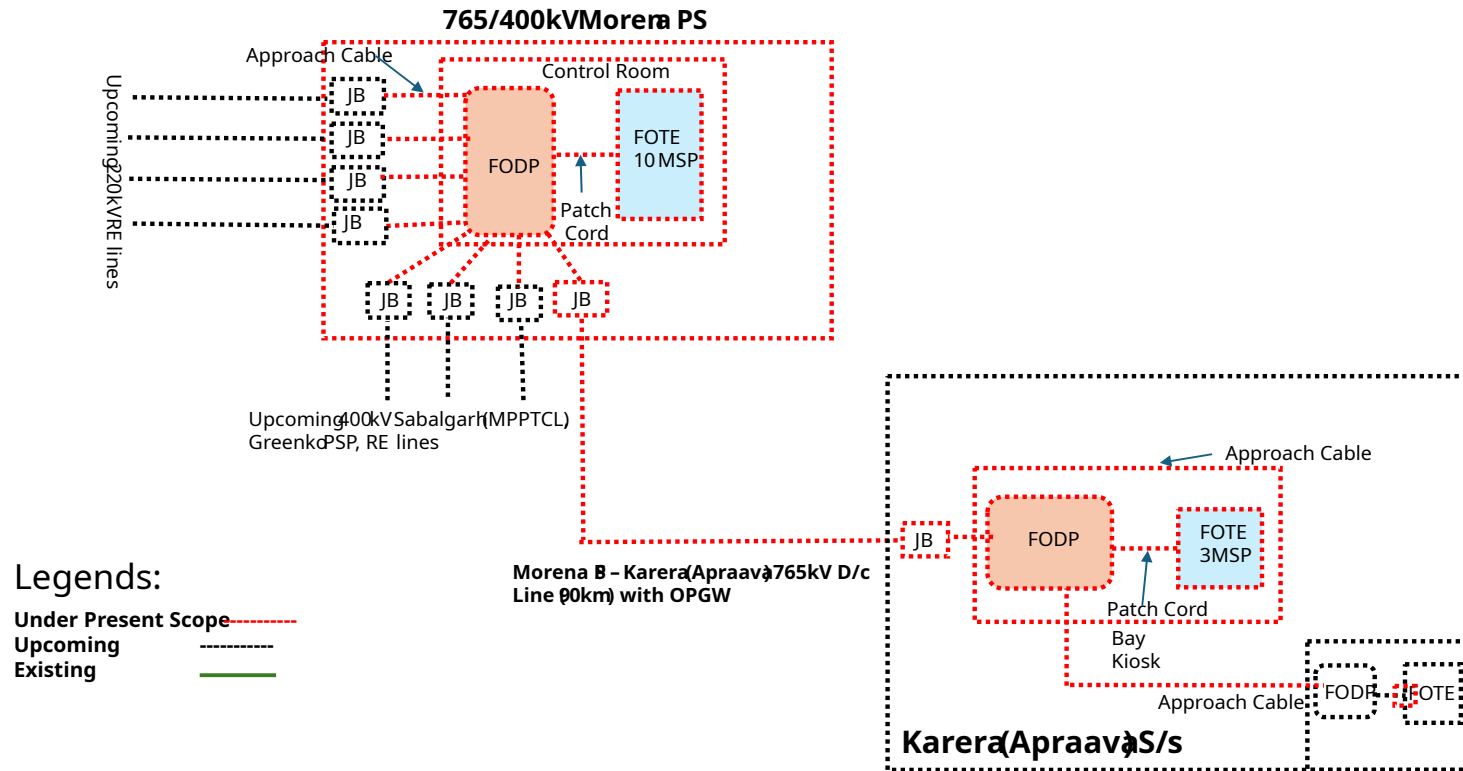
765/400kVMorena PS

Approach Cable

Control Room

Upcoming220kVRE lines

JB
JB
JB
JB

FODP

FOTE
10MSP

Patch
Cord

JB JB JB JB

Upcoming400kV Sabalgarh(MPPTCL)
Greenko PSP, RE lines

Approach Cable

JB

FODP

FOTE
3MSP

Patch Cord

Bay
Kiosk

Approach Cable

FODP FOTE

Morena B – Karera(Apraava)765kV D/c
Line (90km) with OPGW

Karera(Apraava)S/s

Legends:

Under Present Scope
Upcoming
Existing